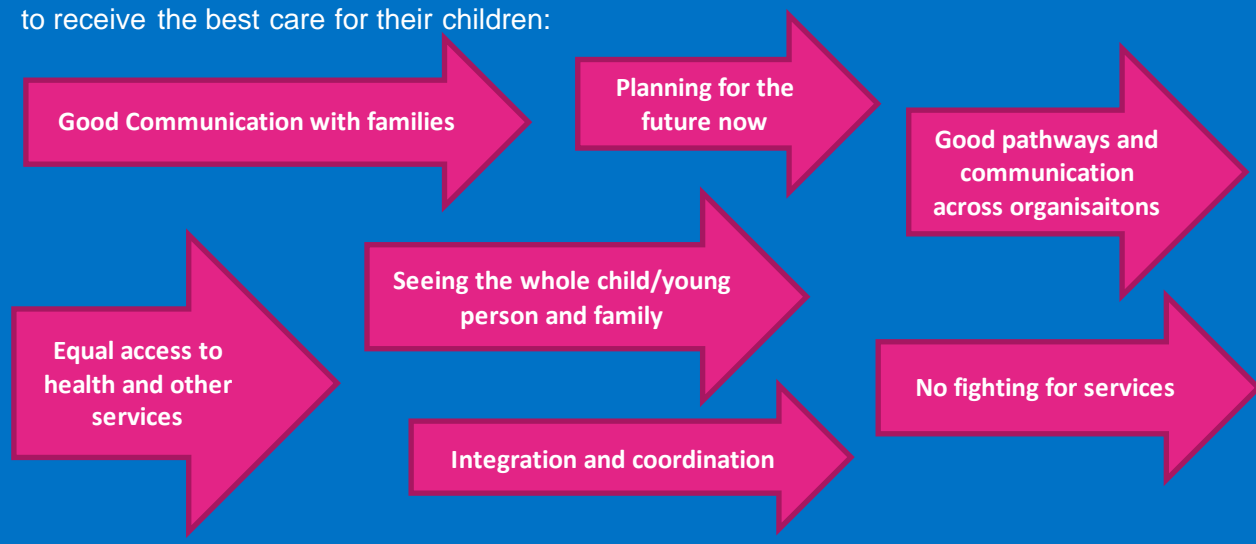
to receive the best care for their children:

Good Communication with families

Planning for the future now

Good pathways and communication across organisaitons

Equal access to health and other services

Seeing the whole child/young person and family

Integration and coordination

No fighting for services